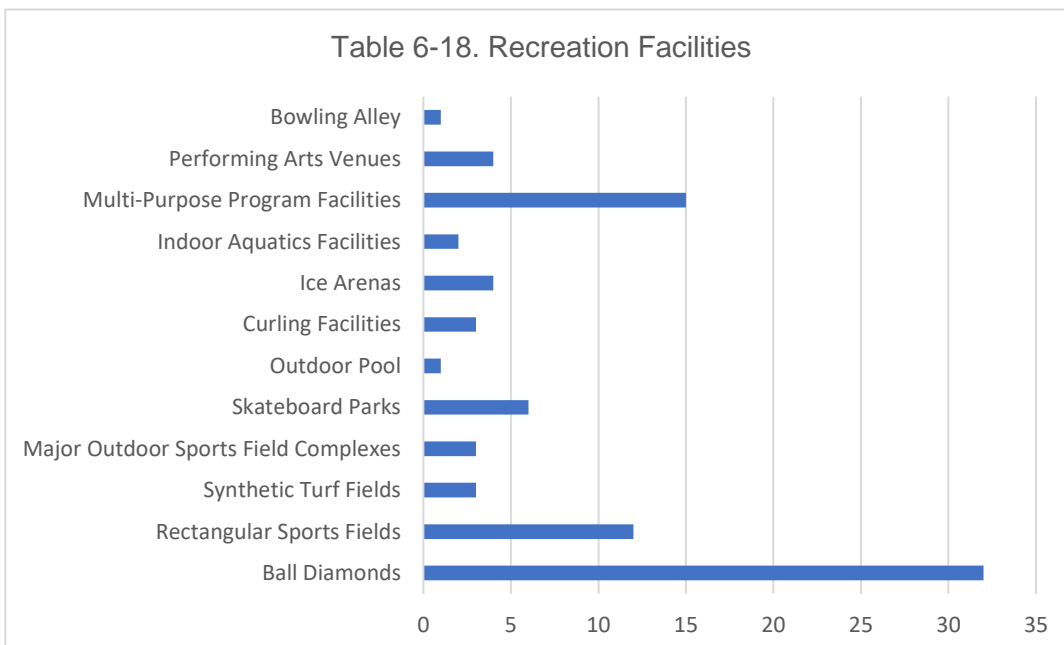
Table 6-18. Recreation Facilities

Bowling Alley
Performing Arts Venues
Multi-Purpose Program Facilities
Indoor Aquatics Facilities
Ice Arenas
Curling Facilities
Outdoor Pool
Skateboard Parks
Major Outdoor Sports Field Complexes
Synthetic Turf Fields
Rectangular Sports Fields
Ball Diamonds

0 5 10 15 20 25 30 35